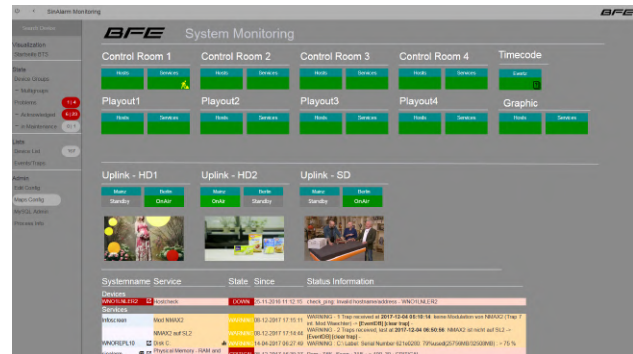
SimAlarm Monitoring

BFE

Search Device

Visualization
Standalone ETC

State
Device Groups
Subgroups
Problems 114
Acknowledged 4 (8)
In Maintenance 10

Lists
Device List
Events Traps

Admin
Edit Config
Maps Config
MySQL Admin
Process Info

BFE System Monitoring

Control Room 1
Hosts
Services

Control Room 2
Hosts
Services

Control Room 3
Hosts
Services

Control Room 4
Hosts
Services

Timecode
Events

Playout1
Hosts
Services

Playout2
Hosts
Services

Playout3
Hosts
Services

Playout4
Hosts
Services

Graphic
Hosts
Services

Uplink - HD1
Main
Standby
Backup
OnAir

Uplink - HD2
Main
OnAir
Backup
Standby

Uplink - SD
Main
Standby
Backup
OnAir

| Systemname | Service | State | Since | Status Information |
|---|---|---|---|---|
| Devices | | | | |
| WNOTUNLER2 | Hostcheck | DOWN | 25-11-2016 11:12:15 | check_ping: Invalid hostname/address - WNOTUNLER2 |
| Services | | | | |
| Infoscreen | Mod NMAX2 | WARNING | 06-12-2017 17:15:11 | WARNING - 1 Trap received at 2017-12-04 05:15:14: keine Modulation von NMAX2 (Trap 7 ctr. Mod Waechter) -> [EventDB] [clear trap] |
| | NMAX2 auf SL2 | WARNING | 06-12-2017 17:14:44 | WARNING - 2 Traps received, last at 2017-12-04 06:50:56: NMAX2 ist nicht auf SL2 -> [EventDB] [clear trap] |
| WNOREPL10 | Disk C: | WARNING | 14-04-2017 06:27:49 | WARNING - C:\ Label: Serial Number 621b6280: 79%used(25759MB/32500MB) > 75 % |
| | Physical Memory - RAM and | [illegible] | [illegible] | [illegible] |